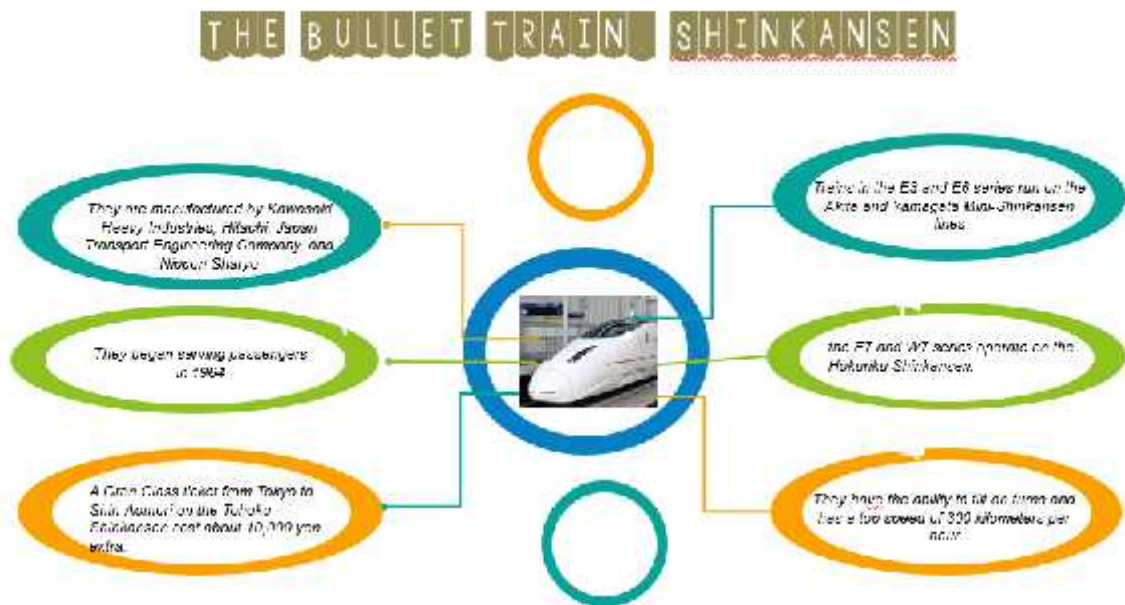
THE BULLET TRAIN SHINKANSEN

They are manufactured by Kawasaki Heavy Industries, Hitachi, Japan Transport Engineering Company, and Nippon Sharyo.

Trains in the E3 and E6 series run on the Akita and Yamagata Mini-Shinkansen lines.

They began serving passengers in 1964.

The E7 and W7 series operate on the Hokuriku Shinkansen.

A Gran Class ticket from Tokyo to Shin Aomori on the Tohoku Shinkansen cost about 10,000 yen extra.

They have the ability to tilt on turns and have top speeds of 320 kilometers per hour.